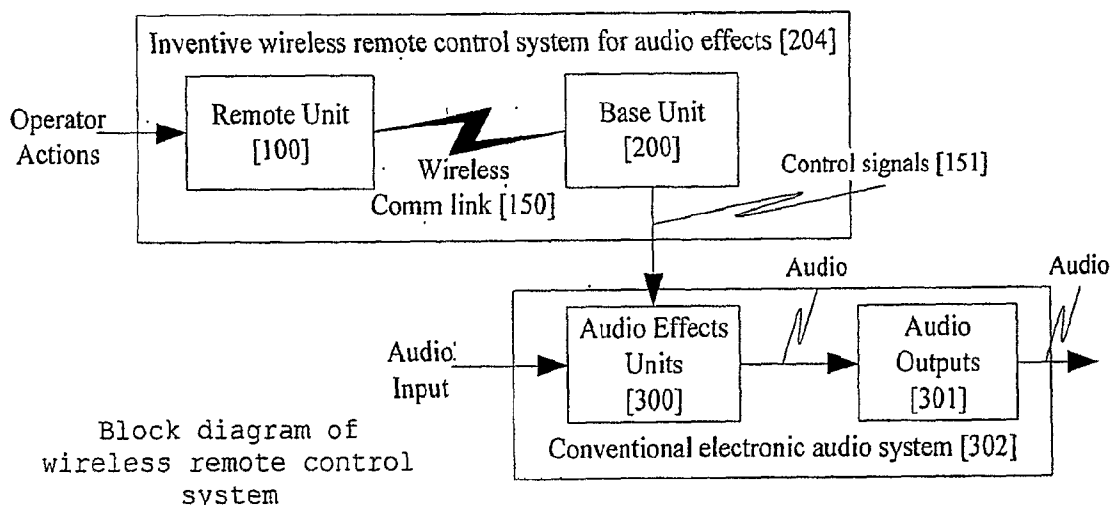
Inventive wireless remote control system for audio effects [204]

Operator Actions

Remote Unit [100]

Wireless Comm link [150]

Base Unit [200]

Control signals [151]

Audio

Audio

Audio Input

Audio Effects Units [300]

Audio Outputs [301]

Conventional electronic audio system [302]

Block diagram of wireless remote control system